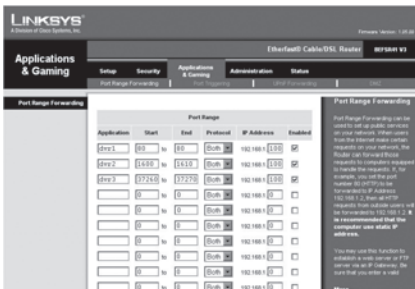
LINKSYS
A Division of Cisco Systems, Inc.

Firmware Version: 1.00.00

Applications & Gaming

EtherFast® Cable/DSL Router BEFSR41 V3

Setup | Security | Applications & Gaming | Administration | Status

Port Range Forwarding | Port Triggering | UPnP Forwarding | DMZ

Port Range Forwarding

Port Range

| Application | Start | | End | Protocol | IP Address | Enabled |
|---|---|---|---|---|---|---|
| dvr1 | 80 | to | 80 | Both | 192.168.1.100 | ☑ |
| dvr2 | 1600 | to | 1610 | Both | 192.168.1.100 | ☑ |
| dvr3 | 37260 | to | 37270 | Both | 192.168.1.100 | ☑ |
| | 0 | to | 0 | Both | 192.168.1.0 | ☐ |
| | 0 | to | 0 | Both | 192.168.1.0 | ☐ |
| | 0 | to | 0 | Both | 192.168.1.0 | ☐ |
| | 0 | to | 0 | Both | 192.168.1.0 | ☐ |
| | 0 | to | 0 | Both | 192.168.1.0 | ☐ |
| | 0 | to | 0 | Both | 192.168.1.0 | ☐ |
| | 0 | to | 0 | Both | 192.168.1.0 | ☐ |

Port Range Forwarding

Port Range Forwarding can be used to set up public services on your network. When users from the Internet make certain requests on your network, the Router can forward those requests to computers equipped to handle the requests. If, for example, you set the port number 80 (HTTP) to be forwarded to IP Address 192.168.1.2, then all HTTP requests from outside users will be forwarded to 192.168.1.2. It is recommended that the computer use static IP address.

You may use this function to establish a web server or FTP server via an IP Gateway. Be sure that you enter a valid

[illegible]